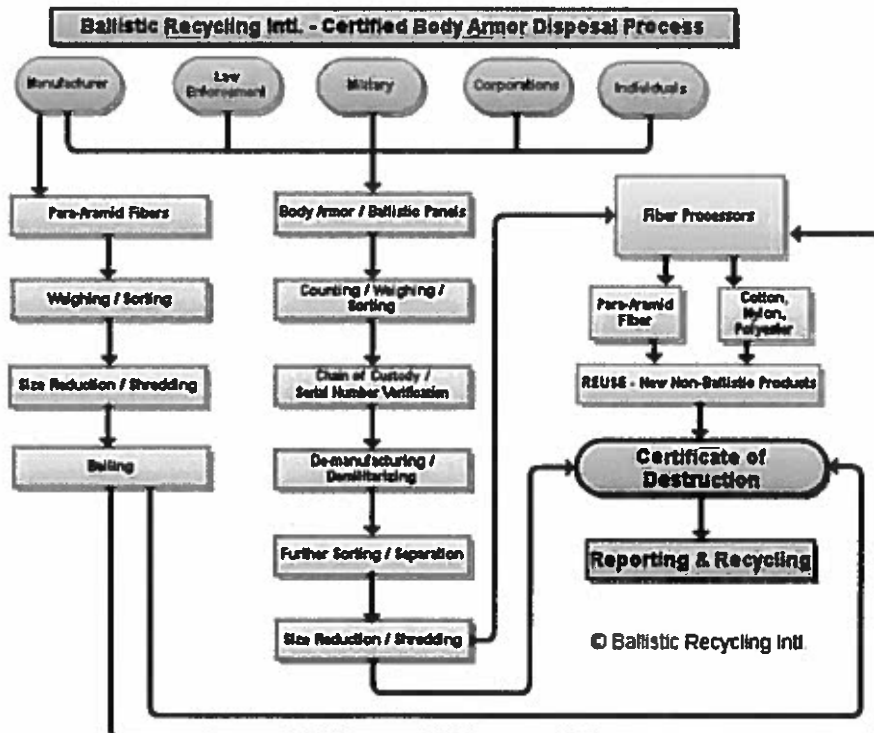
Ballistic Recycling Intl. - Certified Body Armor Disposal Process

Manufacturer

Law Enforcement

Military

Corporations

Individuals

Para-Aramid Fibers

Weighing / Sorting

Size Reduction / Shredding

Bailing

Body Armor / Ballistic Panels

Counting / Weighing / Sorting

Chain of Custody / Serial Number Verification

De-manufacturing / Demilitarizing

Further Sorting / Separation

Size Reduction / Shredding

Fiber Processors

Para-Aramid Fiber

Cotton, Nylon, Polyester

REUSE - New Non-Ballistic Products

Certificate of Destruction

Reporting & Recycling

© Ballistic Recycling Intl.